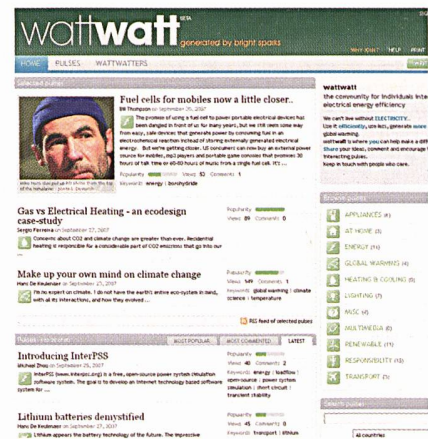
wattwatt BETA generated by bright sparks

NEW POST | HELP | ABOUT

HOME | PULSES | WATTWATTERS

Selected pulses

Fuel cells for mobiles now a little closer..

Bill Thompson on September 26, 2007

The process of using a fuel cell to power portable electrical devices has been designed in front of us for many years, but not until now one way easy, safe device that generates power by consuming fuel in an electrochemical reaction instead of storing externally generated electrical energy... But we're getting closer. UK consumers can now buy an external power source for mobiles, mp3 players and portable game consoles that promises 30 hours of talk time or 40-60 hours of music from a single fuel cell. It's ...

Popularity | Views 53 | Comments 1

Keywords energy | bondbyBirds

Gas vs Electrical Heating - an ecodesign case-study

Sergio Ferreira on September 27, 2007

Concerns about CO2 and climate change are greater than ever. Residential heating is responsible for a considerable part of CO2 emissions that go into our ...

Popularity | Views 89 | Comments 0

Make up your own mind on climate change

Marc De Keukelaer on September 27, 2007

I'm no expert on climate. I do not have the earth's entire eco-system in mind, with all its interactions, and how they evolved ...

Popularity | Views 149 | Comments 1

Keywords global warming | climate science | temperature

RSS feed of selected pulses

Pulses - in focus | MOST POPULAR | MOST COMMENTED | LATEST

Introducing InterPSS

Michael Zhou on September 26, 2007

InterPSS (www.interpss.org) is a free, open-source power system simulation software system. The goal is to develop an Internet technology based software system for ...

Popularity | Views 40 | Comments 2

Keywords energy | loadflow | open-source | power system simulation | short circuit | transient stability

Lithium batteries demystified

Marc De Keukelaer on September 27, 2007

Lithium appears the battery technology of the future. The impressive

Popularity | Views 45 | Comments 0

Keywords transport | lithium

wattwatt

the community for individuals interested in electrical energy efficiency

We can't live without ELECTRICITY.

Use it efficiently, use less, generate more green energy to stop global warming.

wattwatt is where you can help make a difference. Share your ideas, connect and encourage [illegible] interesting pulses.

Keep in touch with people who care.

Browse pulses

APPLIANCES (6)

AT HOME (5)

ENERGY (9)

GLOBAL WARMING (4)

HEATING & COOLING (5)

LIGHTING (7)

MISC (2)

MULTIMEDIA (0)

RENEWABLE (11)

RESPONSIBILITY (13)

TRANSPORT (3)

Search pulses

All countries